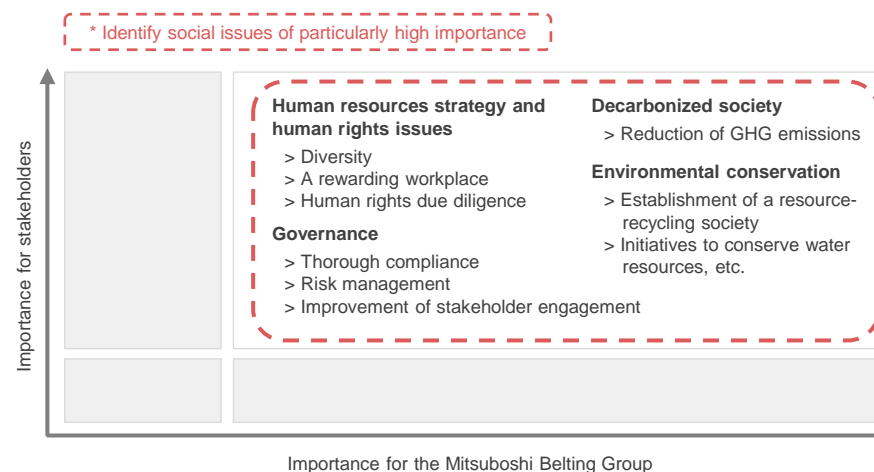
* Identify social issues of particularly high importance

Importance for stakeholders

Human resources strategy and human rights issues
> Diversity
> A rewarding workplace
> Human rights due diligence

Governance
> Thorough compliance
> Risk management
> Improvement of stakeholder engagement

Decarbonized society
> Reduction of GHG emissions

Environmental conservation
> Establishment of a resource-recycling society
> Initiatives to conserve water resources, etc.

Importance for the Mitsuboshi Belting Group